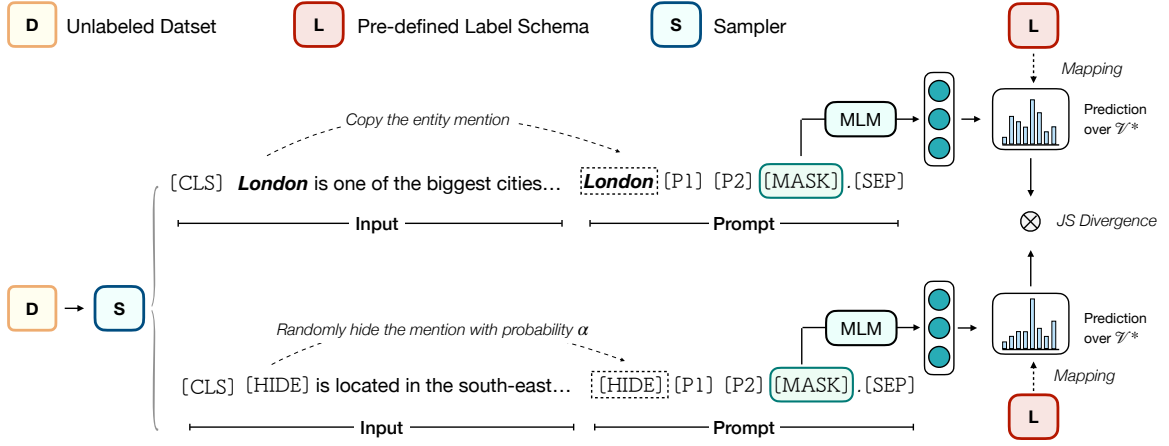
D Unlabeled Datset
L Pre-defined Label Schema
S Sampler

L
Mapping

Copy the entity mention

MLM

Prediction over $\mathcal{V}^*$

[CLS] **London** is one of the biggest cities… **London** [P1] [P2] [MASK] . [SEP]

Input
Prompt

$\otimes$ JS Divergence

D → S

Randomly hide the mention with probability $\alpha$

MLM

Prediction over $\mathcal{V}^*$

[CLS] [HIDE] is located in the south-east… [HIDE] [P1] [P2] [MASK] . [SEP]

Mapping
L

Input
Prompt